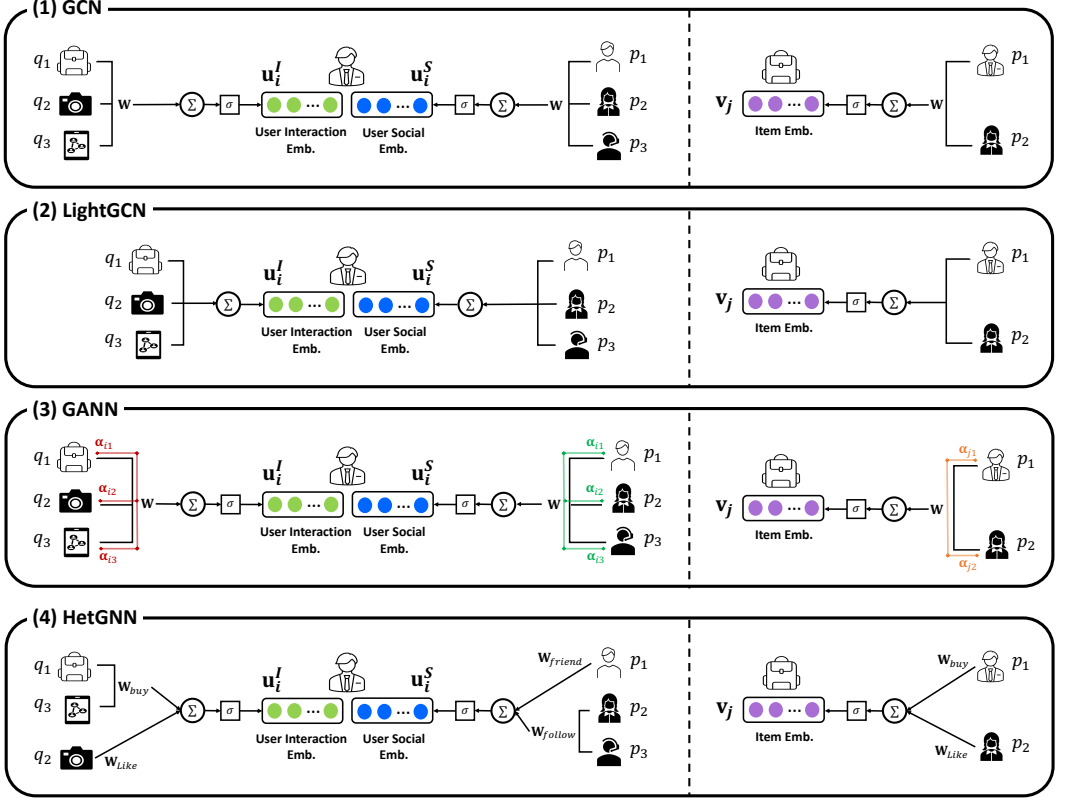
(1) GCN

$q_1$
$q_2$
$q_3$
$\mathbf{w}$
$\Sigma$
$\sigma$
$\mathbf{u}_i^I$
$\mathbf{u}_i^S$
User Interaction Emb.
User Social Emb.
$\sigma$
$\Sigma$
$\mathbf{w}$
$p_1$
$p_2$
$p_3$

$\mathbf{v}_j$
Item Emb.
$\sigma$
$\Sigma$
$\mathbf{w}$
$p_1$
$p_2$

(2) LightGCN

$q_1$
$q_2$
$q_3$
$\Sigma$
$\mathbf{u}_i^I$
$\mathbf{u}_i^S$
User Interaction Emb.
User Social Emb.
$\Sigma$
$p_1$
$p_2$
$p_3$

$\mathbf{v}_j$
Item Emb.
$\sigma$
$\Sigma$
$p_1$
$p_2$

(3) GANN

$q_1$
$q_2$
$q_3$
$\alpha_{i1}$
$\alpha_{i2}$
$\alpha_{i3}$
$\mathbf{w}$
$\Sigma$
$\sigma$
$\mathbf{u}_i^I$
$\mathbf{u}_i^S$
User Interaction Emb.
User Social Emb.
$\sigma$
$\Sigma$
$\mathbf{w}$
$\alpha_{i1}$
$\alpha_{i2}$
$\alpha_{i3}$
$p_1$
$p_2$
$p_3$

$\mathbf{v}_j$
Item Emb.
$\sigma$
$\Sigma$
$\mathbf{w}$
$\alpha_{j1}$
$\alpha_{j2}$
$p_1$
$p_2$

(4) HetGNN

$q_1$
$q_3$
$q_2$
$\mathbf{w}_{buy}$
$\mathbf{w}_{Like}$
$\Sigma$
$\sigma$
$\mathbf{u}_i^I$
$\mathbf{u}_i^S$
User Interaction Emb.
User Social Emb.
$\sigma$
$\Sigma$
$\mathbf{w}_{friend}$
$\mathbf{w}_{follow}$
$p_1$
$p_2$
$p_3$

$\mathbf{v}_j$
Item Emb.
$\sigma$
$\Sigma$
$\mathbf{w}_{buy}$
$\mathbf{w}_{Like}$
$p_1$
$p_2$